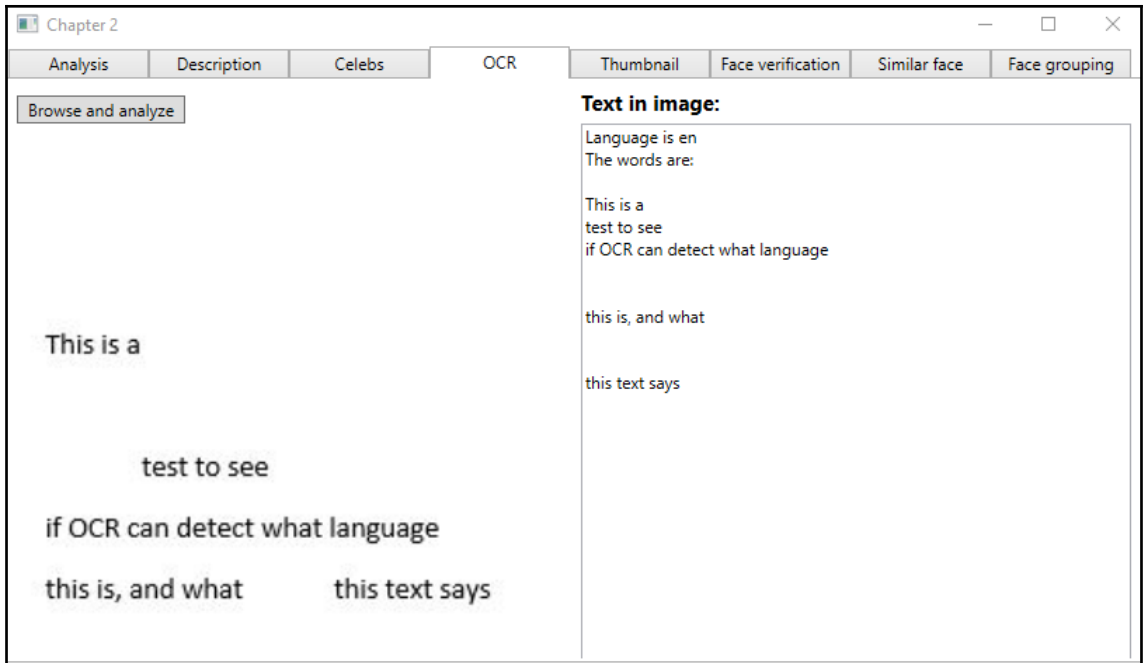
Chapter 2

Analysis | Description | Celebs | OCR | Thumbnail | Face verification | Similar face | Face grouping

Browse and analyze

This is a

test to see

if OCR can detect what language

this is, and what this text says

Text in image:

Language is en
The words are:

This is a
test to see
if OCR can detect what language

this is, and what

this text says